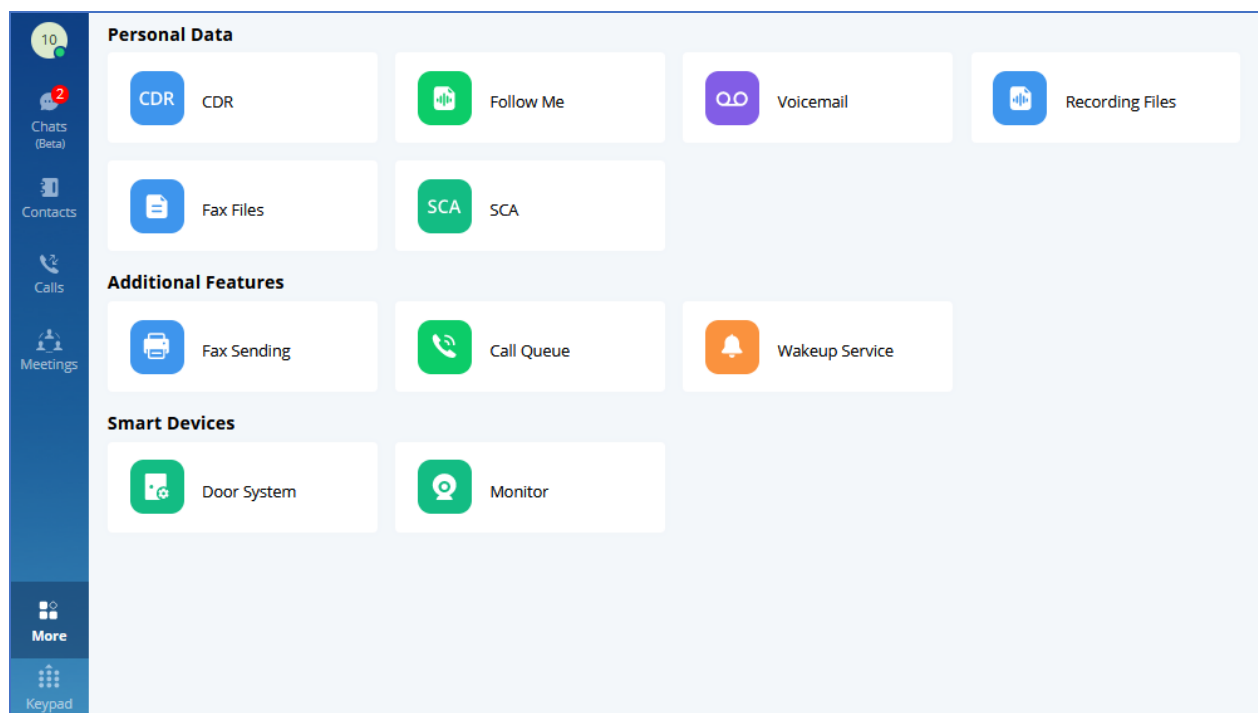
10

2
Chats
(Beta)

Contacts

Calls

Meetings

More

Keypad

Personal Data

CDR CDR

Follow Me

Voicemail

Recording Files

Fax Files

SCA SCA

Additional Features

Fax Sending

Call Queue

Wakeup Service

Smart Devices

Door System

Monitor